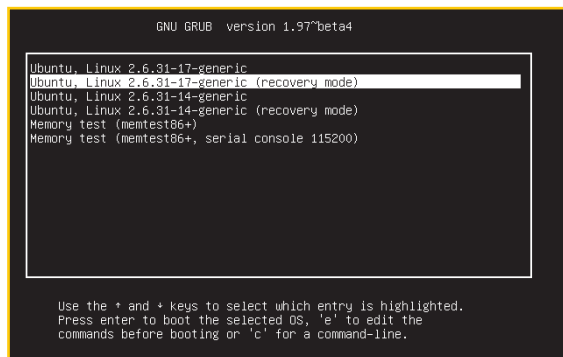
GNU GRUB version 1.97~beta4

Ubuntu, Linux 2.6.31-17-generic
Ubuntu, Linux 2.6.31-17-generic (recovery mode)
Ubuntu, Linux 2.6.31-14-generic
Ubuntu, Linux 2.6.31-14-generic (recovery mode)
Memory test (memtest86+)
Memory test (memtest86+, serial console 115200)

Use the ↑ and ↓ keys to select which entry is highlighted.
Press enter to boot the selected OS, 'e' to edit the commands before booting or 'c' for a command-line.